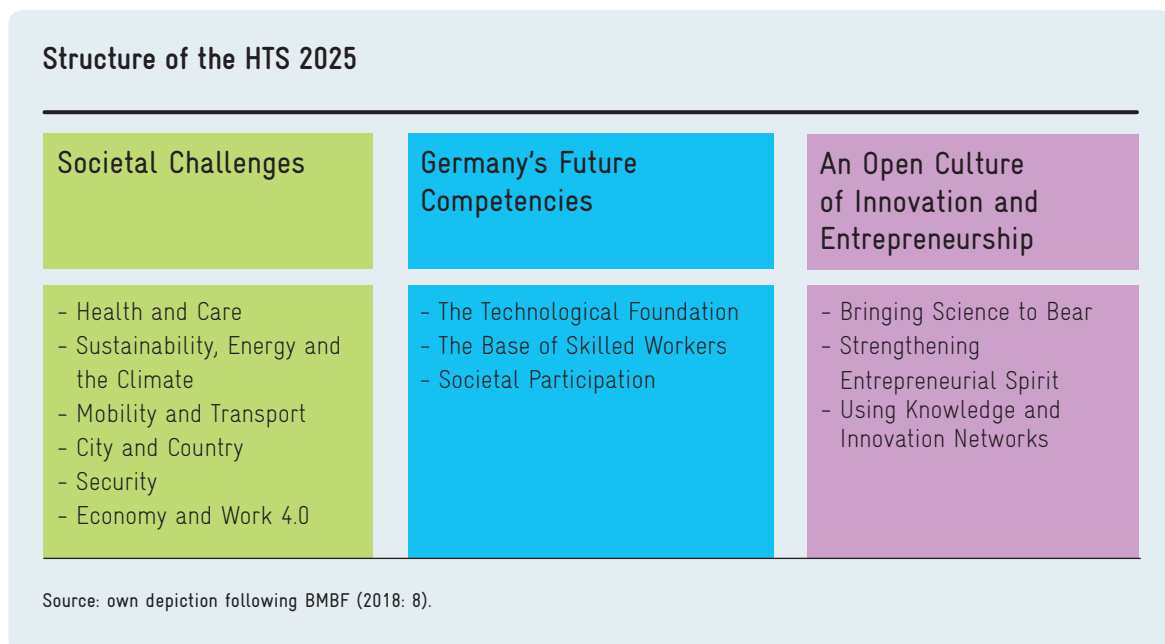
Structure of the HTS 2025

| Societal Challenges | Germany's Future Competencies | An Open Culture of Innovation and Entrepreneurship |
|---|---|---|
| - Health and Care<br>- Sustainability, Energy and the Climate<br>- Mobility and Transport<br>- City and Country<br>- Security<br>- Economy and Work 4.0 | - The Technological Foundation<br>- The Base of Skilled Workers<br>- Societal Participation | - Bringing Science to Bear<br>- Strengthening Entrepreneurial Spirit<br>- Using Knowledge and Innovation Networks |

Source: own depiction following BMBF (2018: 8).